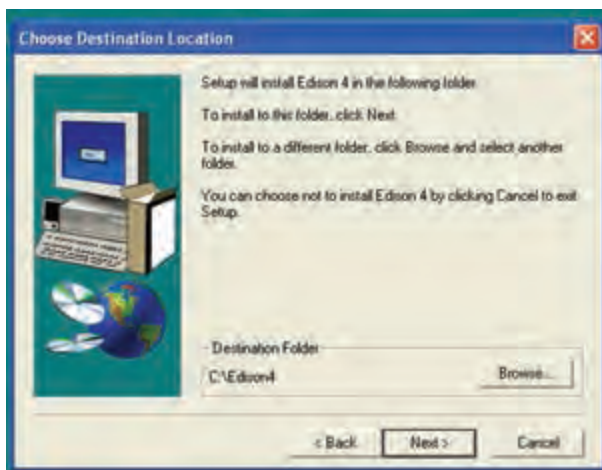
Choose Destination Location

Setup will install Edison 4 in the following folder.

To install to this folder, click Next.

To install to a different folder, click Browse and select another folder.

You can choose not to install Edison 4 by clicking Cancel to exit Setup.

Destination Folder

C:\Edison4

Browse...

< Back

Next >

Cancel